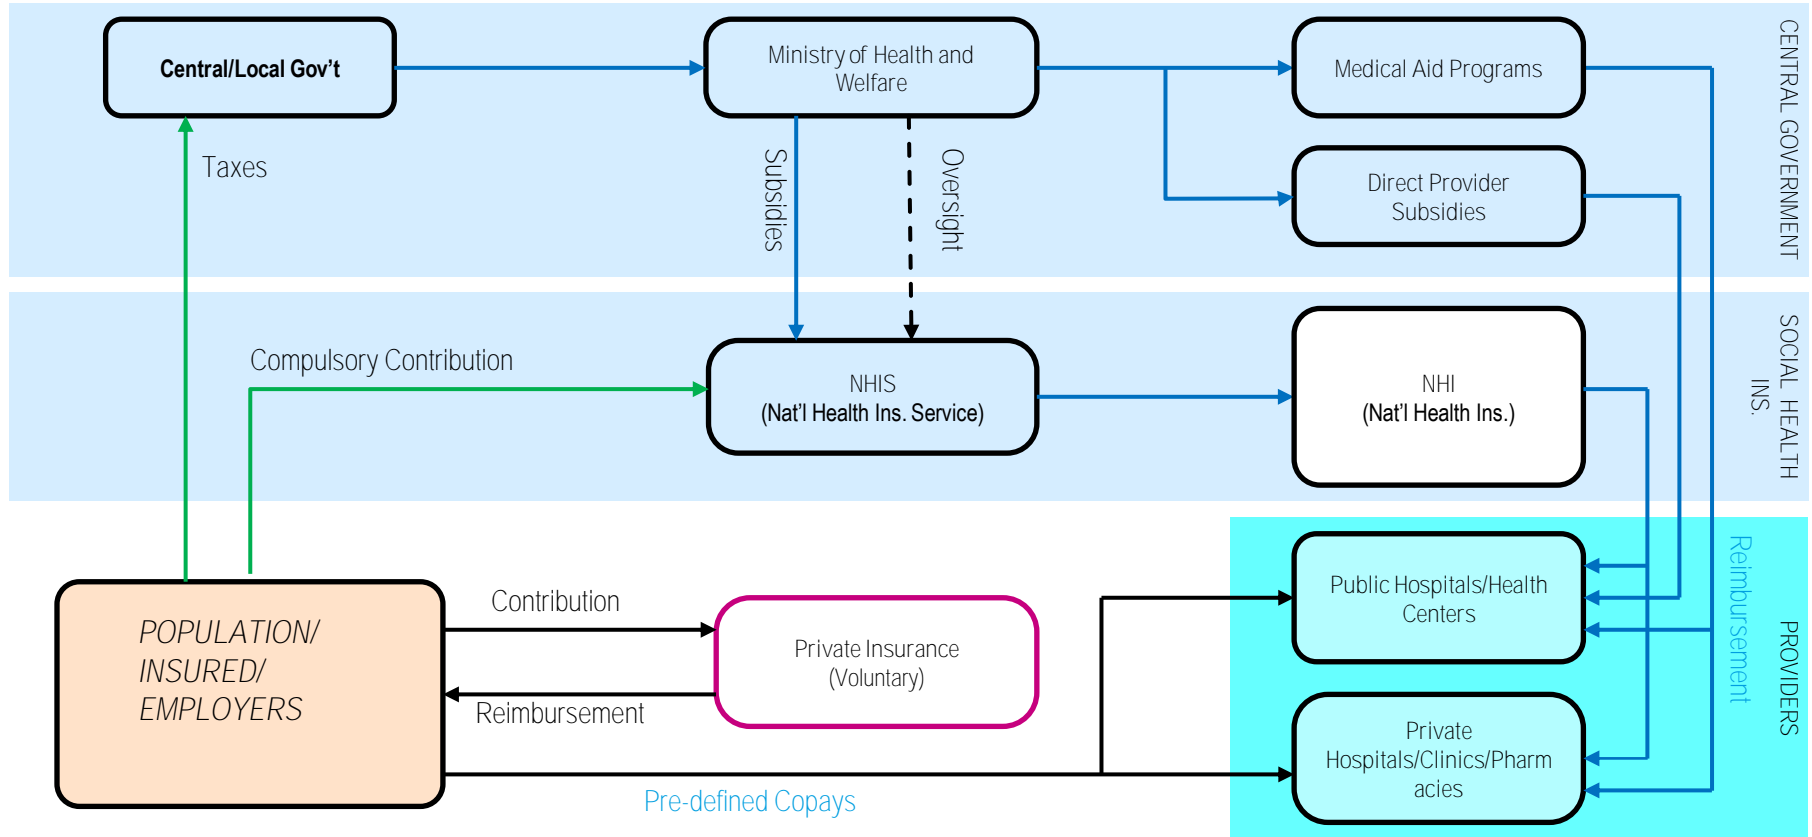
Central/Local Gov't

Ministry of Health and Welfare

Medical Aid Programs

Direct Provider Subsidies

CENTRAL GOVERNMENT

Taxes

Subsidies

Oversight

Compulsory Contribution

NHIS
(Nat'l Health Ins. Service)

NHI
(Nat'l Health Ins.)

SOCIAL HEALTH INS.

Public Hospitals/Health Centers

Reimbursement

PROVIDERS

POPULATION/ INSURED/ EMPLOYERS

Contribution

Private Insurance (Voluntary)

Reimbursement

Private Hospitals/Clinics/Pharmacies

Pre-defined Copays